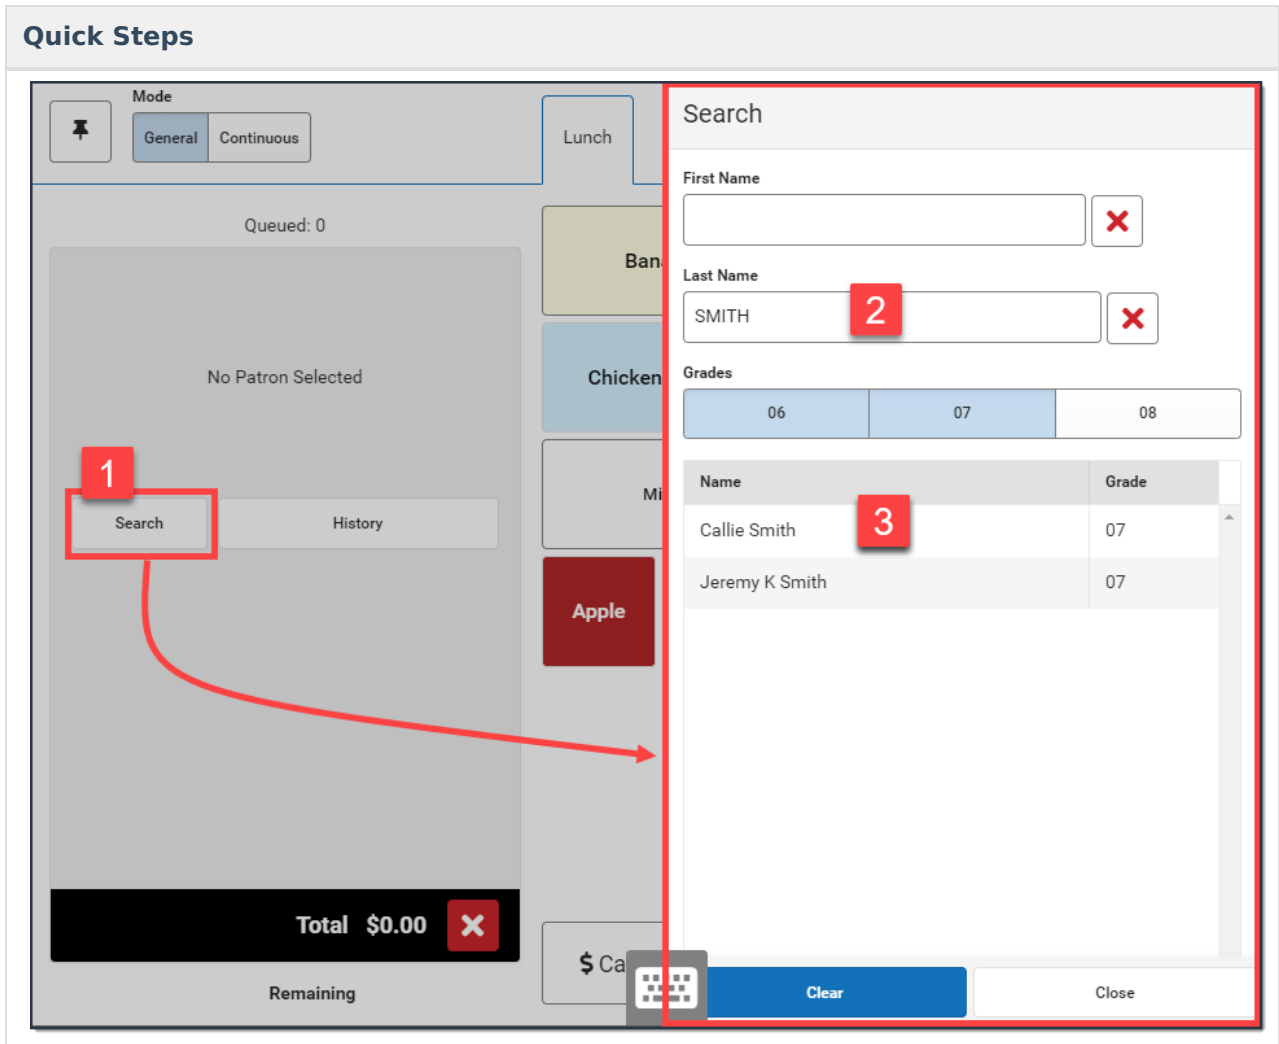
Quick Steps

Mode
General
Continuous
Lunch
Queued: 0
No Patron Selected
1
Search
History
Total $0.00
Remaining
Ban
Chicken
Mi
Apple
$ Ca

Search
First Name
Last Name
SMITH
2
Grades
| 06 | 07 | 08 |
|---|---|---|

| Name | Grade |
|---|---|
| Callie Smith | 07 |
| Jeremy K Smith | 07 |

3
Clear
Close